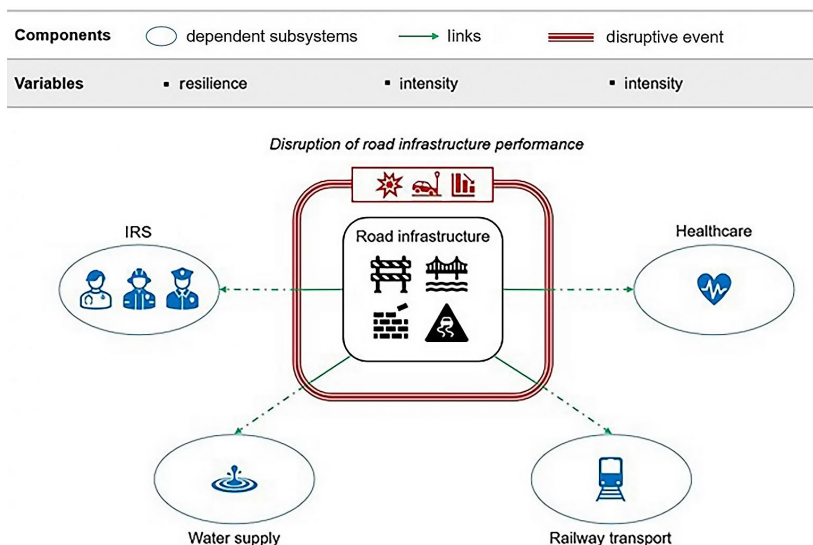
| Components | dependent subsystems | links | disruptive event |
|---|---|---|---|
| Variables | ▪ resilience | ▪ intensity | ▪ intensity |

Disruption of road infrastructure performance

IRS

Road infrastructure

Healthcare

Water supply

Railway transport